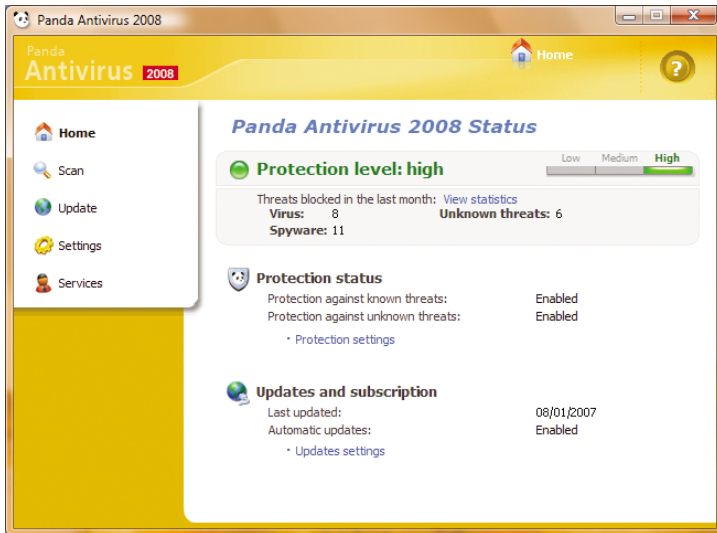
Panda Antivirus 2008

Panda
Antivirus 2008

Home

?

Home
Scan
Update
Settings
Services

Panda Antivirus 2008 Status

Protection level: high

Low Medium High

Threats blocked in the last month: View statistics
Virus: 8
Unknown threats: 6
Spyware: 11

Protection status
Protection against known threats: Enabled
Protection against unknown threats: Enabled
· Protection settings

Updates and subscription
Last updated: 08/01/2007
Automatic updates: Enabled
· Updates settings